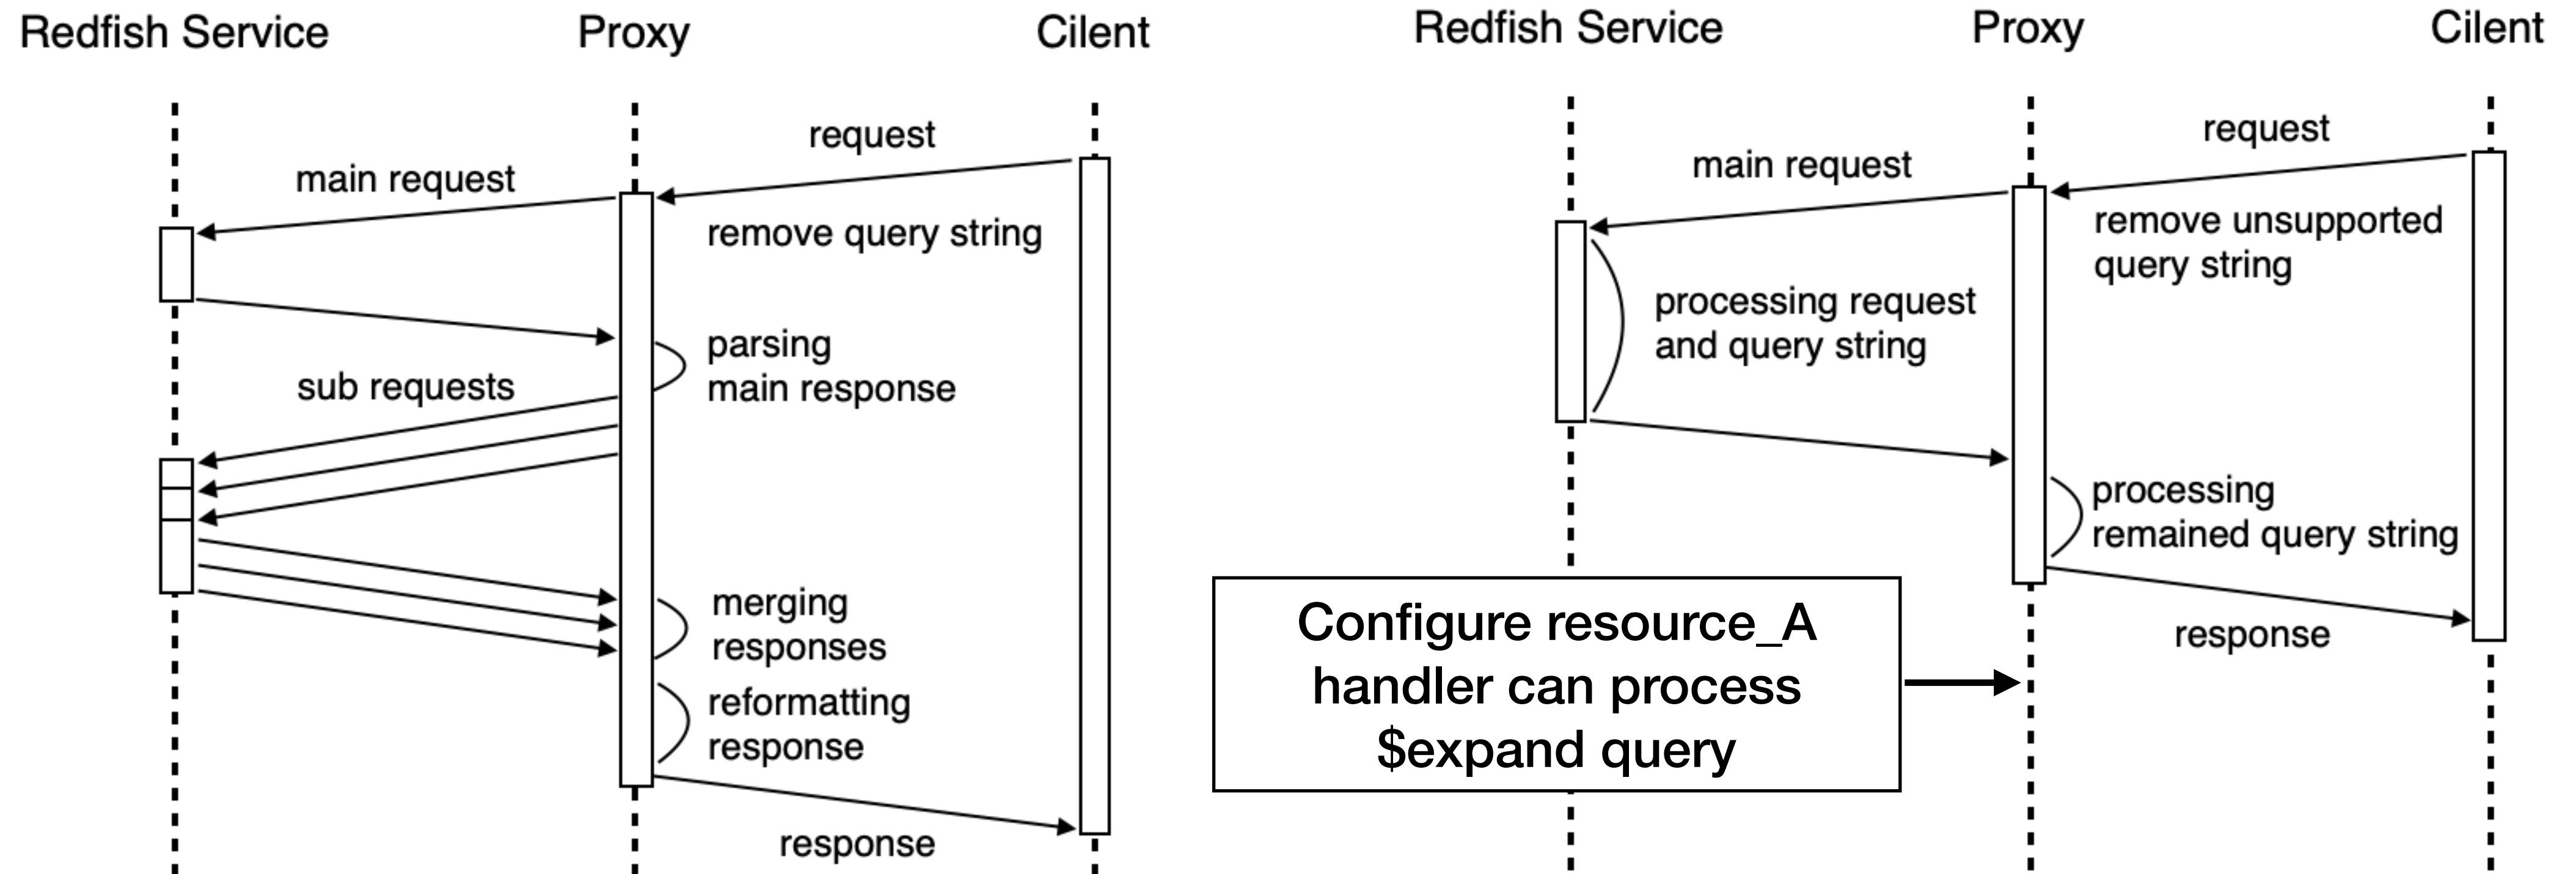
Redfish Service

Proxy

Cilent

request

main request

remove query string

parsing
main response

sub requests

merging
responses

reformatting
response

response

Redfish Service

Proxy

Cilent

request

main request

remove unsupported
query string

processing request
and query string

processing
remained query string

response

Configure resource_A
handler can process
$expand query